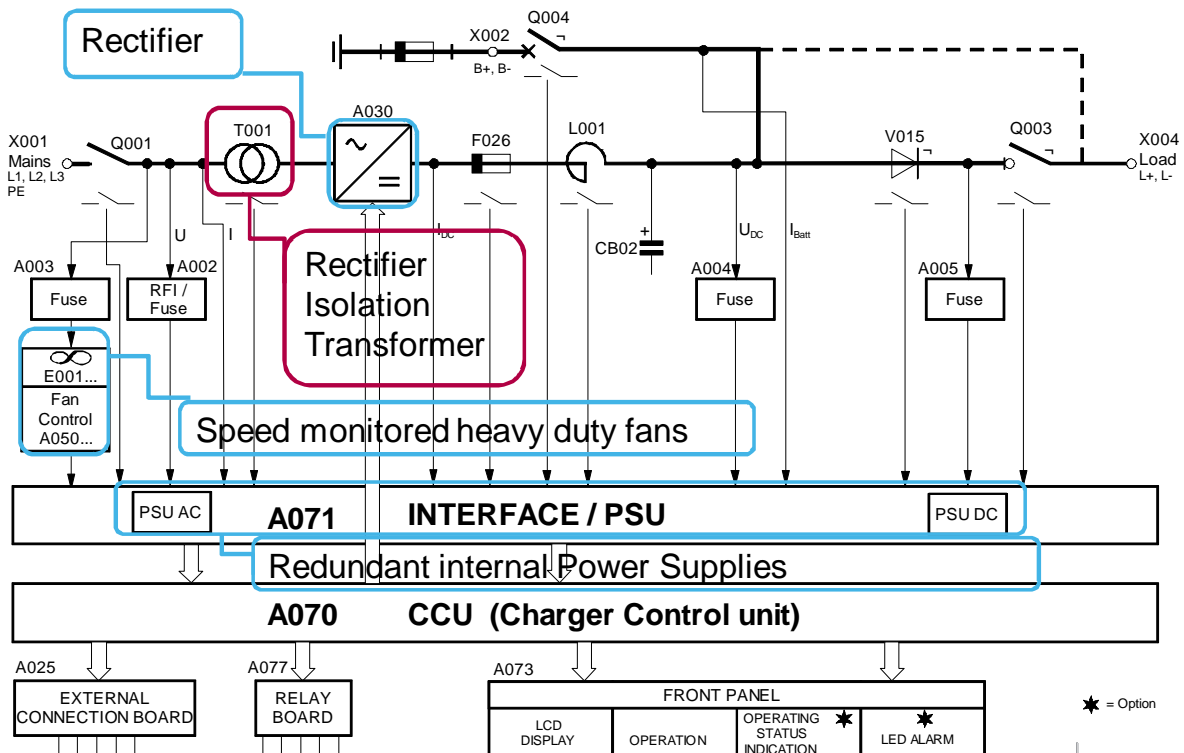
Rectifier

Q004

X002

B+, B-

A030

X001
Mains
L1, L2, L3
PE

Q001

T001

F026

L001

V015

Q003

X004
Load
L+, L-

U

I

$I_{DC}$

CB02

$U_{DC}$

$I_{Batt}$

Rectifier
Isolation
Transformer

A003

Fuse

A002

RFI /
Fuse

A004

Fuse

A005

Fuse

E001...
Fan
Control
A050...

Speed monitored heavy duty fans

PSU AC

A071

INTERFACE / PSU

PSU DC

Redundant internal Power Supplies

A070

CCU (Charger Control unit)

A025

EXTERNAL
CONNECTION BOARD

A077

RELAY
BOARD

A073

FRONT PANEL

LCD
DISPLAY

OPERATION

OPERATING
STATUS
INDICATION

LED ALARM

= Option